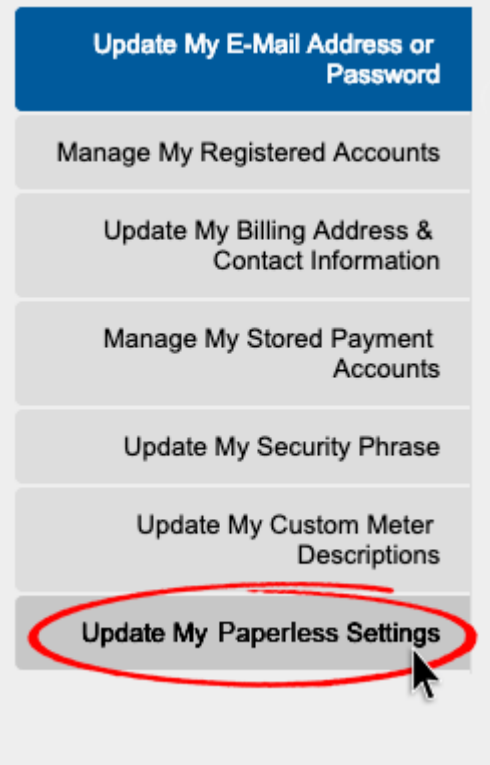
Update My E-Mail Address or Password

Manage My Registered Accounts

Update My Billing Address & Contact Information

Manage My Stored Payment Accounts

Update My Security Phrase

Update My Custom Meter Descriptions

Update My Paperless Settings